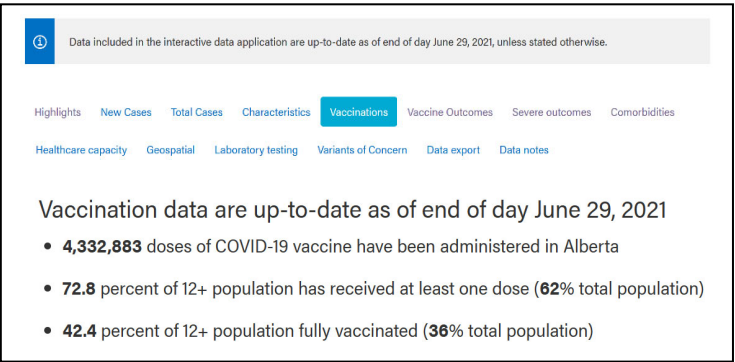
Data included in the interactive data application are up-to-date as of end of day June 29, 2021, unless stated otherwise.

Highlights New Cases Total Cases Characteristics Vaccinations Vaccine Outcomes Severe outcomes Comorbidities Healthcare capacity Geospatial Laboratory testing Variants of Concern Data export Data notes

Vaccination data are up-to-date as of end of day June 29, 2021

- **4,332,883** doses of COVID-19 vaccine have been administered in Alberta
- **72.8** percent of 12+ population has received at least one dose (**62**% total population)
- **42.4** percent of 12+ population fully vaccinated (**36**% total population)